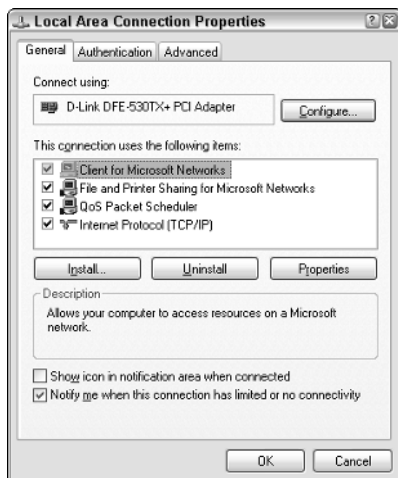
Local Area Connection Properties

General | Authentication | Advanced

Connect using:

D-Link DFE-530TX+ PCI Adapter

Configure...

This connection uses the following items:

☑ Client for Microsoft Networks
☑ File and Printer Sharing for Microsoft Networks
☑ QoS Packet Scheduler
☑ Internet Protocol (TCP/IP)

Install... | Uninstall | Properties

Description

Allows your computer to access resources on a Microsoft network.

☐ Show icon in notification area when connected
☑ Notify me when this connection has limited or no connectivity

OK | Cancel